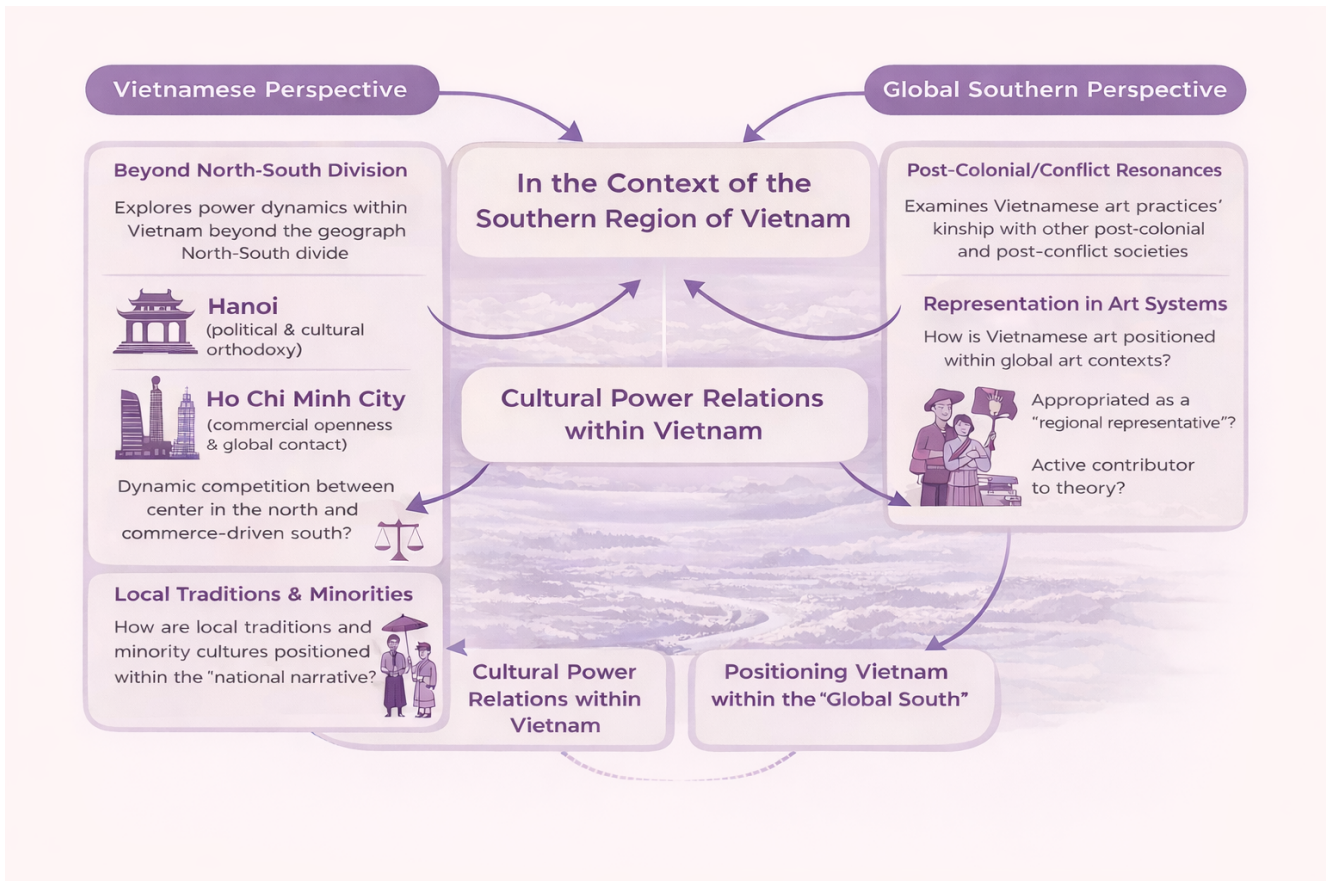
Vietnamese Perspective

Global Southern Perspective

Beyond North-South Division

Explores power dynamics within Vietnam beyond the geograph North-South divide

Hanoi
(political & cultural orthodoxy)

Ho Chi Minh City
(commercial openness & global contact)

Dynamic competition between center in the north and commerce-driven south?

In the Context of the Southern Region of Vietnam

Cultural Power Relations within Vietnam

Post-Colonial/Conflict Resonances

Examines Vietnamese art practices' kinship with other post-colonial and post-conflict societies

Representation in Art Systems

How is Vietnamese art positioned within global art contexts?

Appropriated as a "regional representative"?

Active contributor to theory?

Local Traditions & Minorities

How are local traditions and minority cultures positioned within the "national narrative?

Cultural Power Relations within Vietnam

Positioning Vietnam within the "Global South"